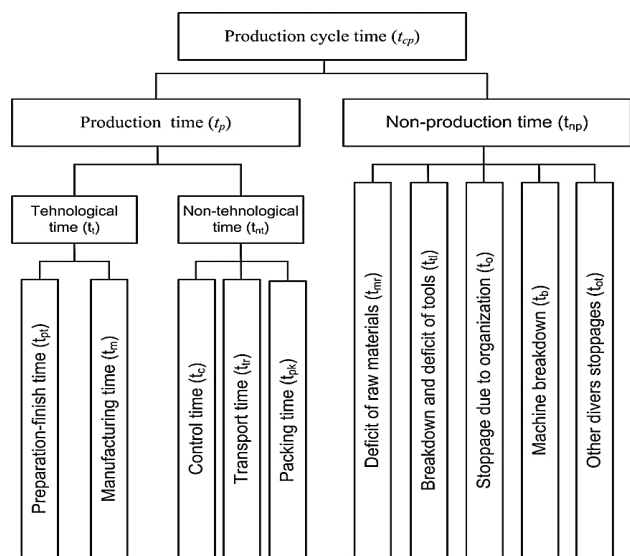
Production cycle time ($t_{cp}$)

Production time ($t_p$)

Non-production time ($t_{np}$)

Tehnological time ($t_t$)

Non-tehnological time ($t_{nt}$)

Preparation-finish time ($t_{pt}$)

Manufacturing time ($t_m$)

Control time ($t_c$)

Transport time ($t_{tr}$)

Packing time ($t_{pk}$)

Deficit of raw materials ($t_{mr}$)

Breakdown and deficit of tools ($t_{tl}$)

Stoppage due to organization ($t_o$)

Machine breakdown ($t_b$)

Other divers stoppages ($t_{od}$)